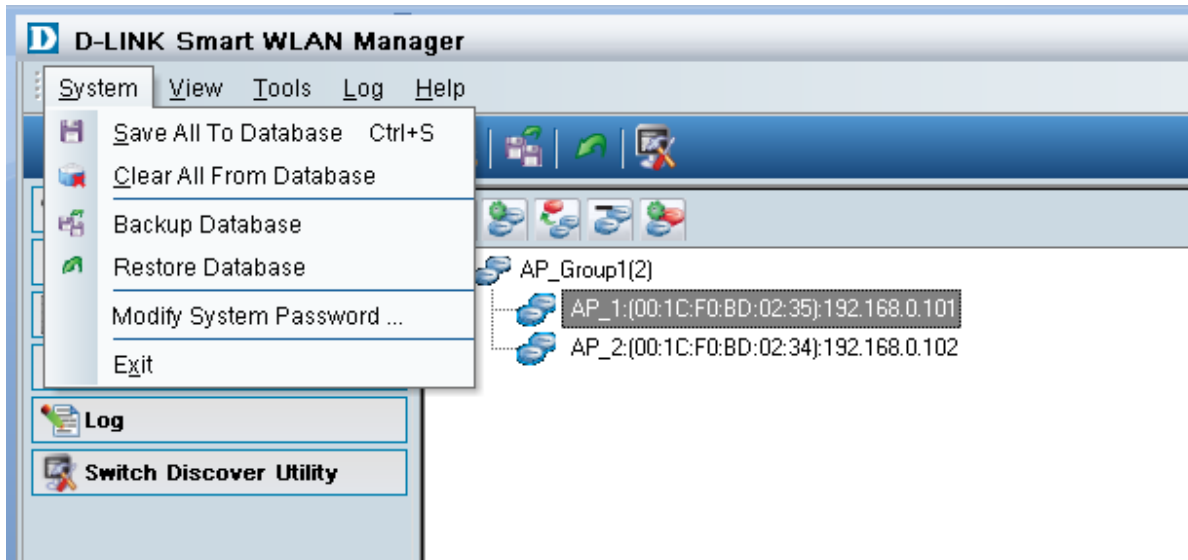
D D-LINK Smart WLAN Manager

System View Tools Log Help

Save All To Database Ctrl+S
Clear All From Database
Backup Database
Restore Database
Modify System Password ...
Exit

AP_Group1(2)
AP_1:(00:1C:F0:BD:02:35):192.168.0.101
AP_2:(00:1C:F0:BD:02:34):192.168.0.102

Log
Switch Discover Utility